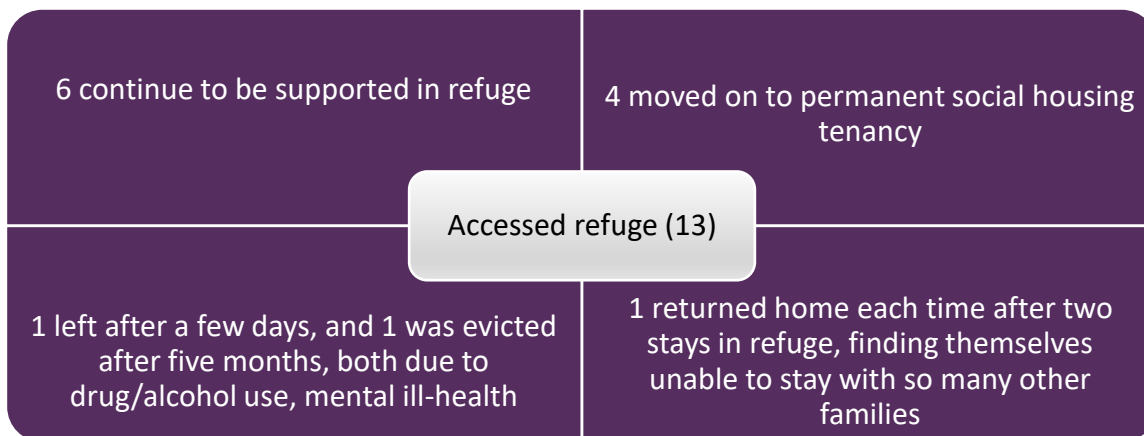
6 continue to be supported in refuge

4 moved on to permanent social housing tenancy

Accessed refuge (13)

1 left after a few days, and 1 was evicted after five months, both due to drug/alcohol use, mental ill-health

1 returned home each time after two stays in refuge, finding themselves unable to stay with so many other families